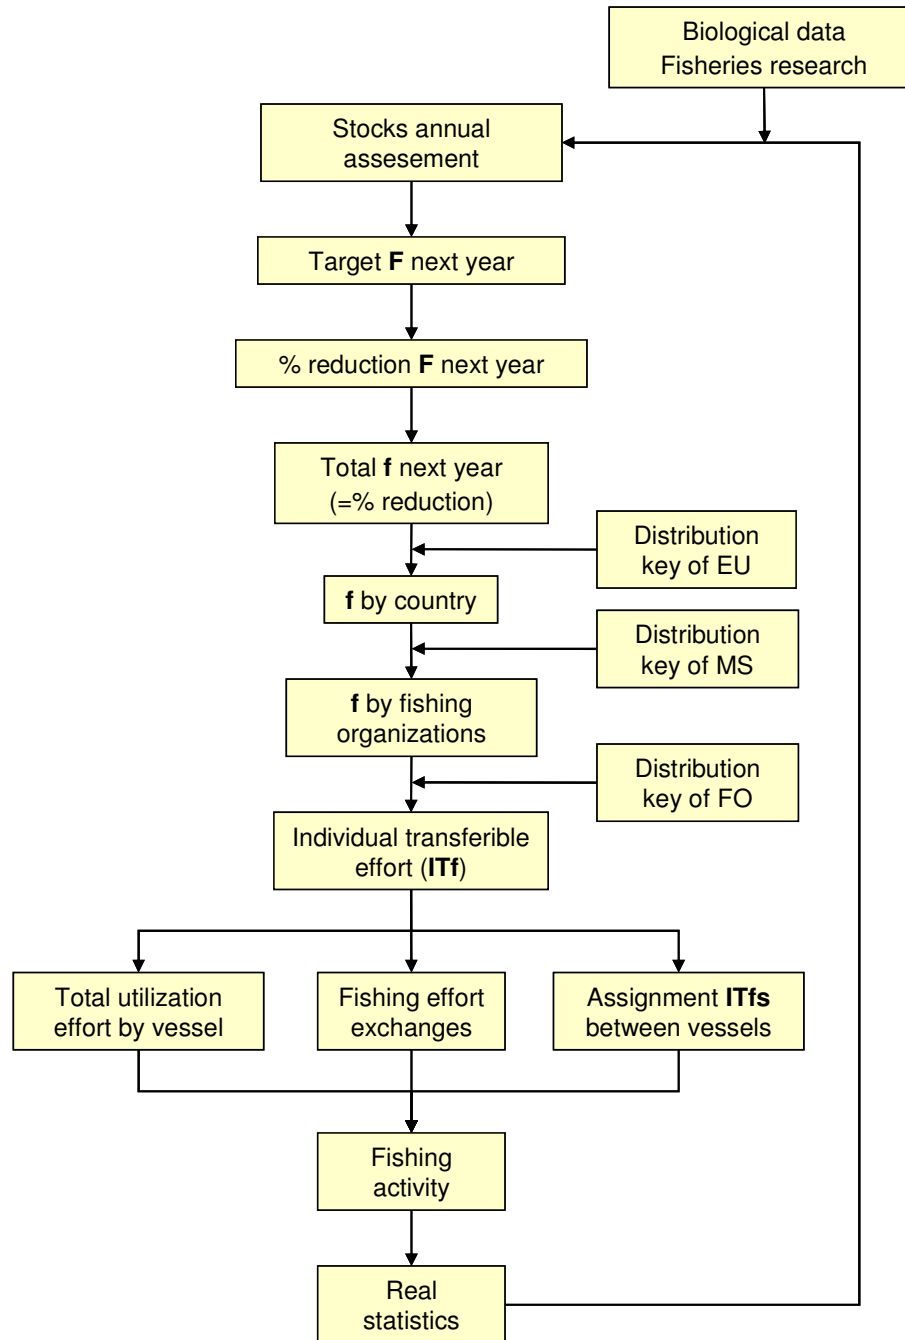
Biological data
Fisheries research

Stocks annual assesement

Target **F** next year

% reduction **F** next year

Total **f** next year (=% reduction)

Distribution key of EU

**f** by country

Distribution key of MS

**f** by fishing organizations

Distribution key of FO

Individual transferible effort (**ITf**)

Total utilization effort by vessel

Fishing effort exchanges

Assignment **ITfs** between vessels

Fishing activity

Real statistics